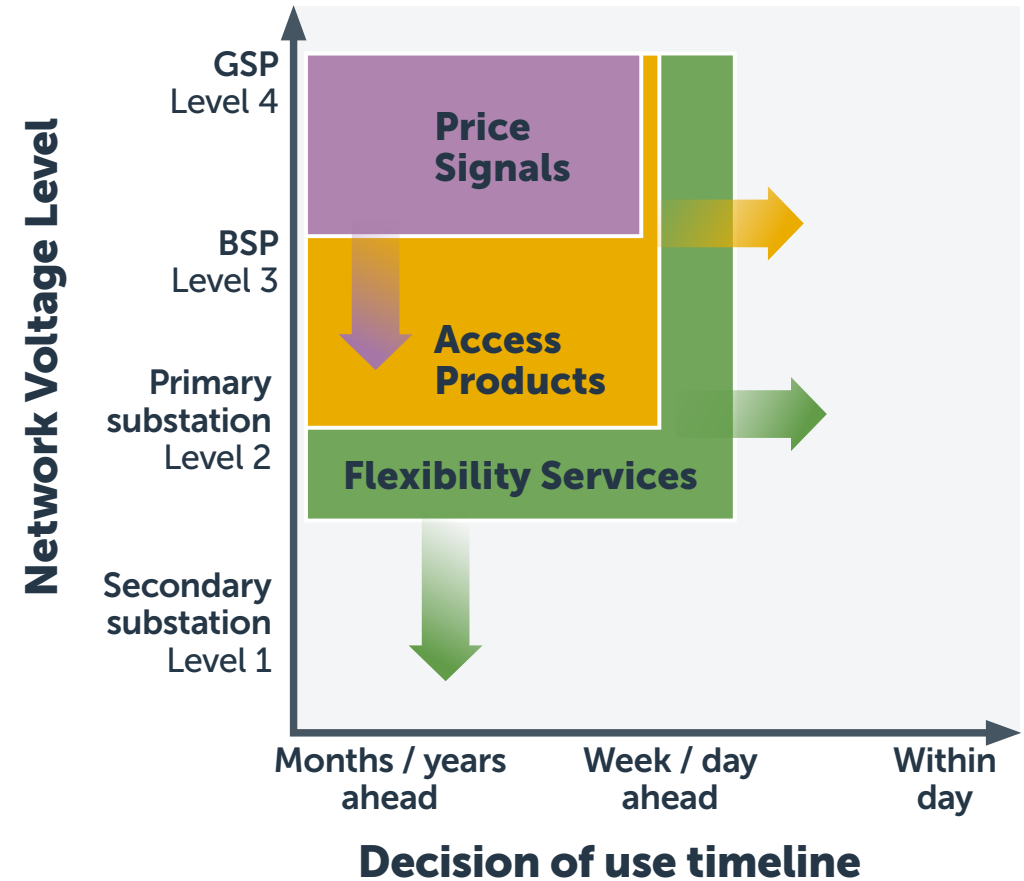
Network Voltage Level

GSP
Level 4

BSP
Level 3

Primary substation
Level 2

Secondary substation
Level 1

Price Signals

Access Products

Flexibility Services

Months / years ahead

Week / day ahead

Within day

Decision of use timeline